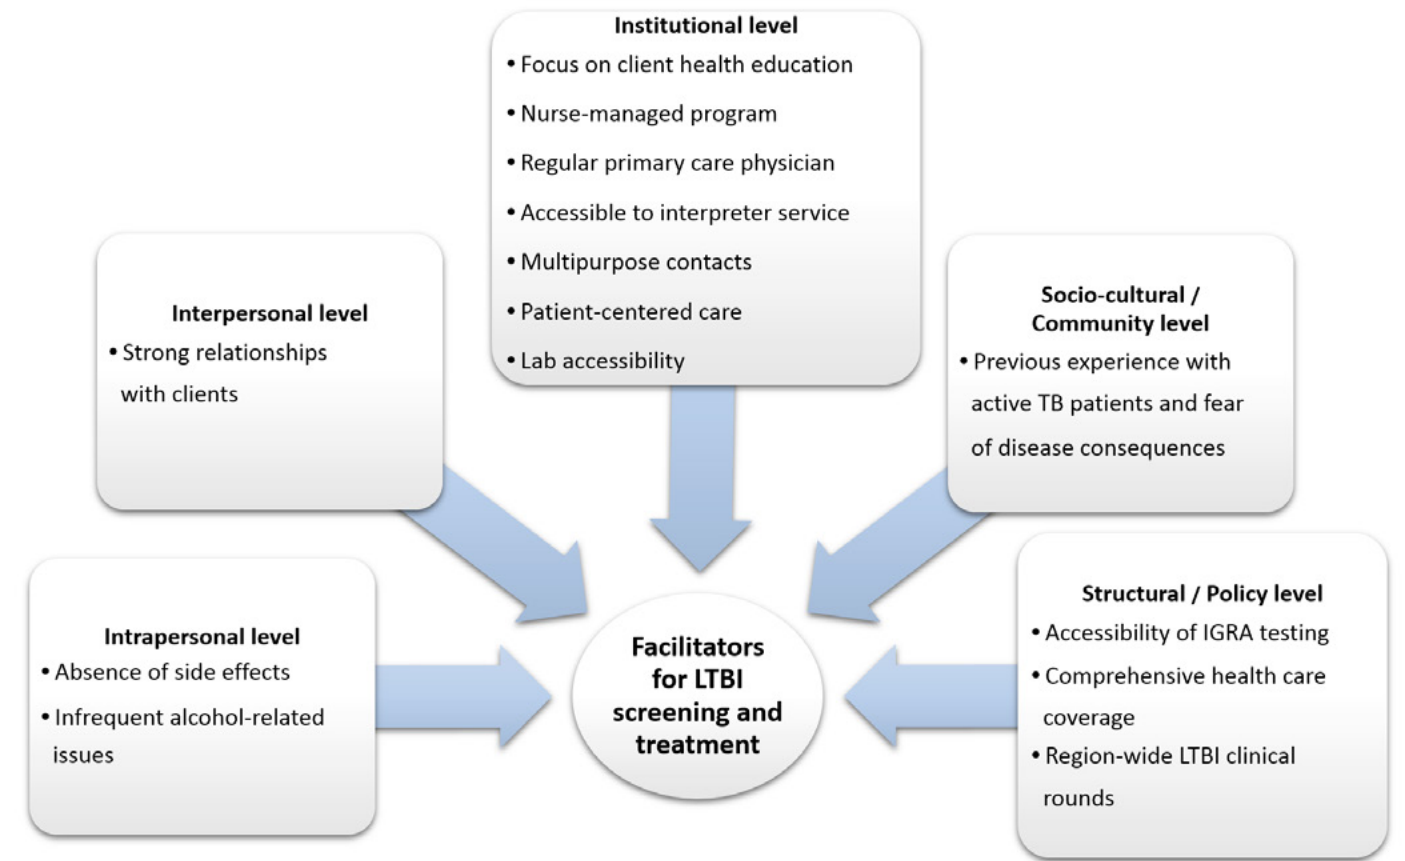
Institutional level
• Focus on client health education
• Nurse-managed program
• Regular primary care physician
• Accessible to interpreter service
• Multipurpose contacts
• Patient-centered care
• Lab accessibility

Interpersonal level
• Strong relationships with clients

Socio-cultural / Community level
• Previous experience with active TB patients and fear of disease consequences

Intrapersonal level
• Absence of side effects
• Infrequent alcohol-related issues

Facilitators for LTBI screening and treatment

Structural / Policy level
• Accessibility of IGRA testing
• Comprehensive health care coverage
• Region-wide LTBI clinical rounds